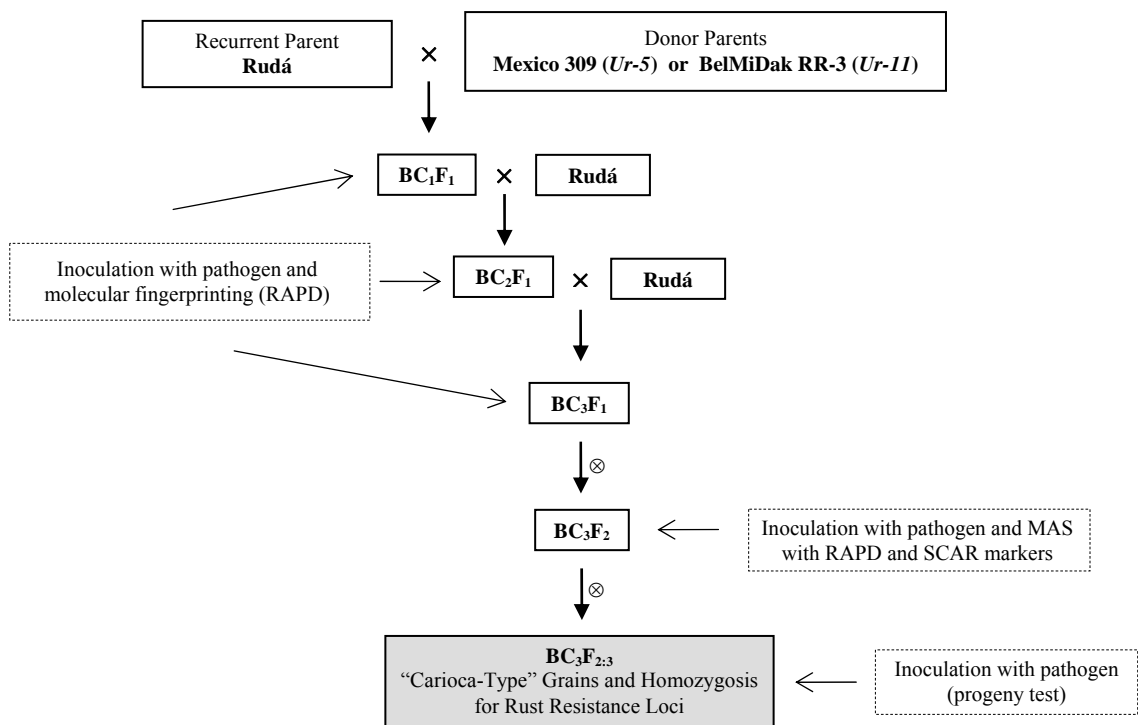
Recurrent Parent
**Rudá**

×

Donor Parents
**Mexico 309 (*Ur-5*) or BelMiDak RR-3 (*Ur-11*)**

$BC_1F_1$ × Rudá

Inoculation with pathogen and molecular fingerprinting (RAPD)

$BC_2F_1$ × Rudá

$BC_3F_1$

⊗

$BC_3F_2$

Inoculation with pathogen and MAS with RAPD and SCAR markers

⊗

$BC_3F_{2:3}$
"Carioca-Type" Grains and Homozygosis for Rust Resistance Loci

Inoculation with pathogen (progeny test)